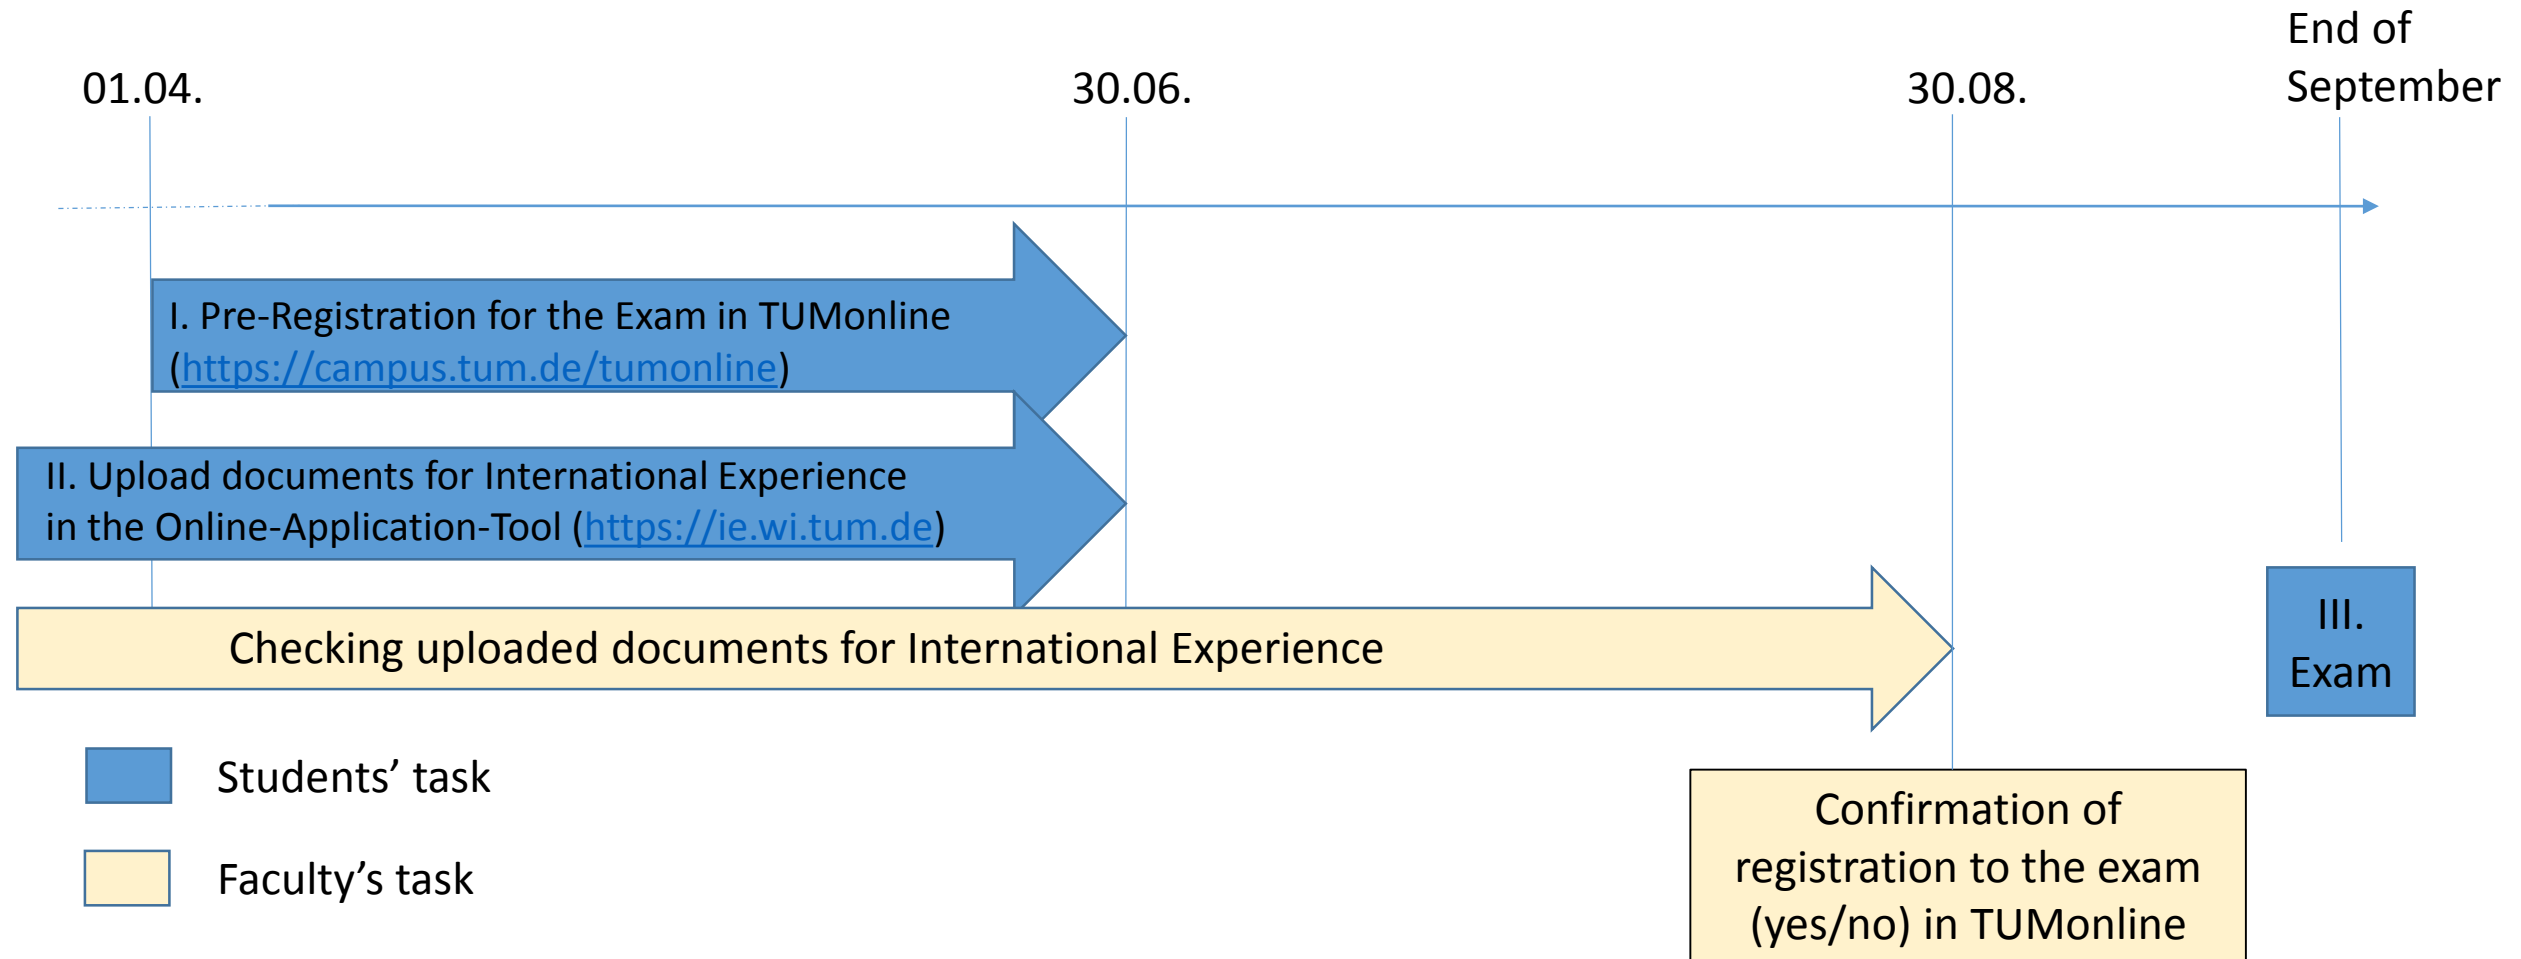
01.04.

30.06.

30.08.

End of September

I. Pre-Registration for the Exam in TUMonline (https://campus.tum.de/tumonline)

II. Upload documents for International Experience in the Online-Application-Tool (https://ie.wi.tum.de)

Checking uploaded documents for International Experience

III. Exam

Students’ task

Faculty’s task

Confirmation of registration to the exam (yes/no) in TUMonline